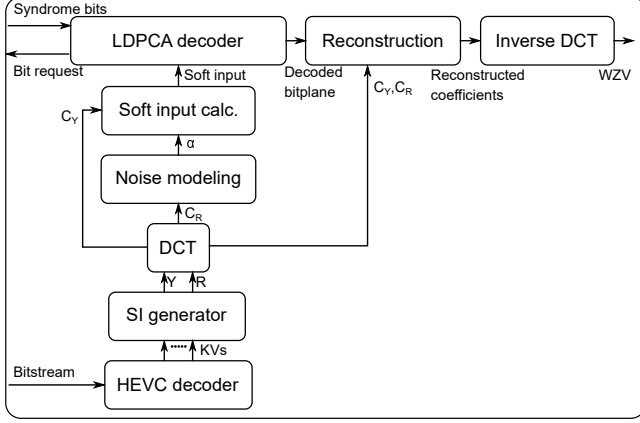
Syndrome bits
LDPCA decoder
Bit request
Reconstruction
Inverse DCT
Soft input
Decoded bitplane
$C_Y, C_R$
Reconstructed coefficients
WZV
$C_Y$
Soft input calc.
α
Noise modeling
$C_R$
DCT
Y
R
SI generator
KVs
Bitstream
HEVC decoder